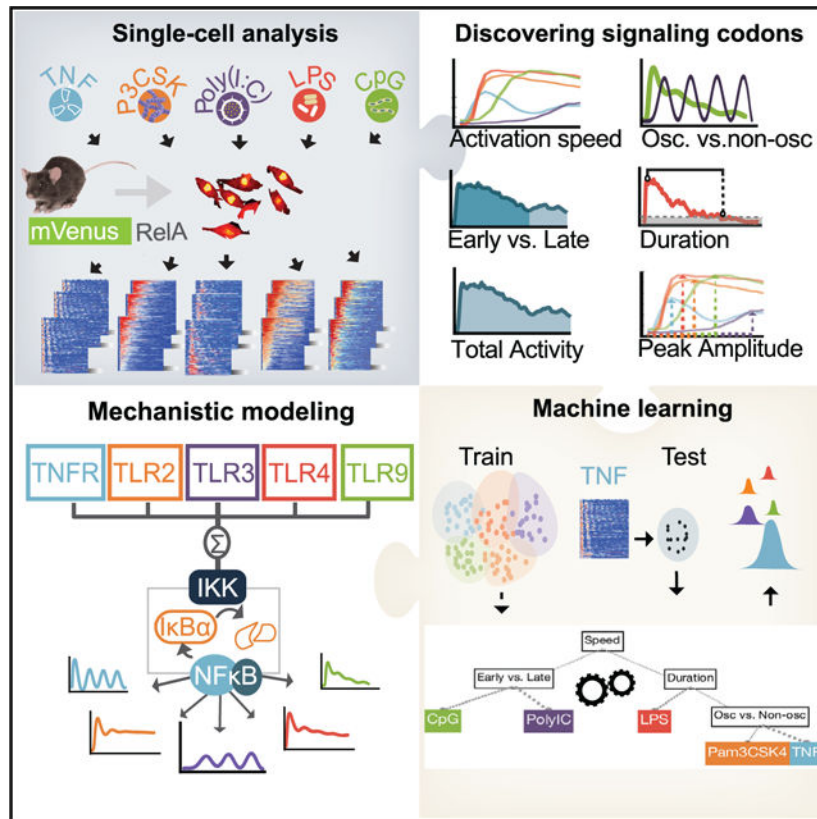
Single-cell analysis

TNF
P3CSK
Poly(I:C)
LPS
CpG

mVenus RelA

Discovering signaling codons

Activation speed
Osc. vs.non-osc
Early vs. Late
Duration
Total Activity
Peak Amplitude

Mechanistic modeling

TNFR
TLR2
TLR3
TLR4
TLR9

Σ

IKK

IκBα

NFκB

Machine learning

Train
TNF
Test

Speed
Early vs. Late
Duration
CpG
PolyIC
LPS
Osc vs. Non-osc
Pam3CSK4
TNF